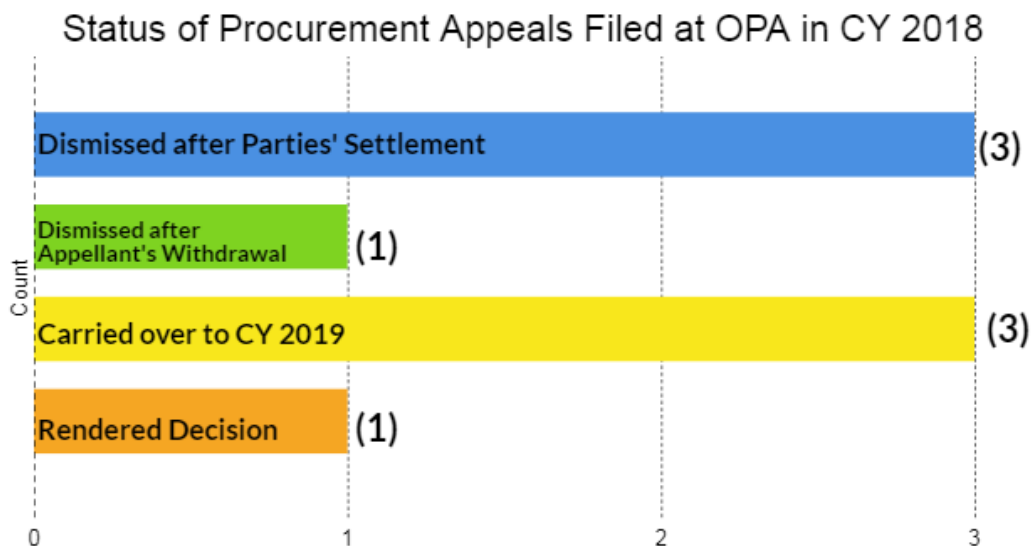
Status of Procurement Appeals Filed at OPA in CY 2018

Count

Dismissed after Parties' Settlement (3)

Dismissed after Appellant's Withdrawal (1)

Carried over to CY 2019 (3)

Rendered Decision (1)

0 1 2 3